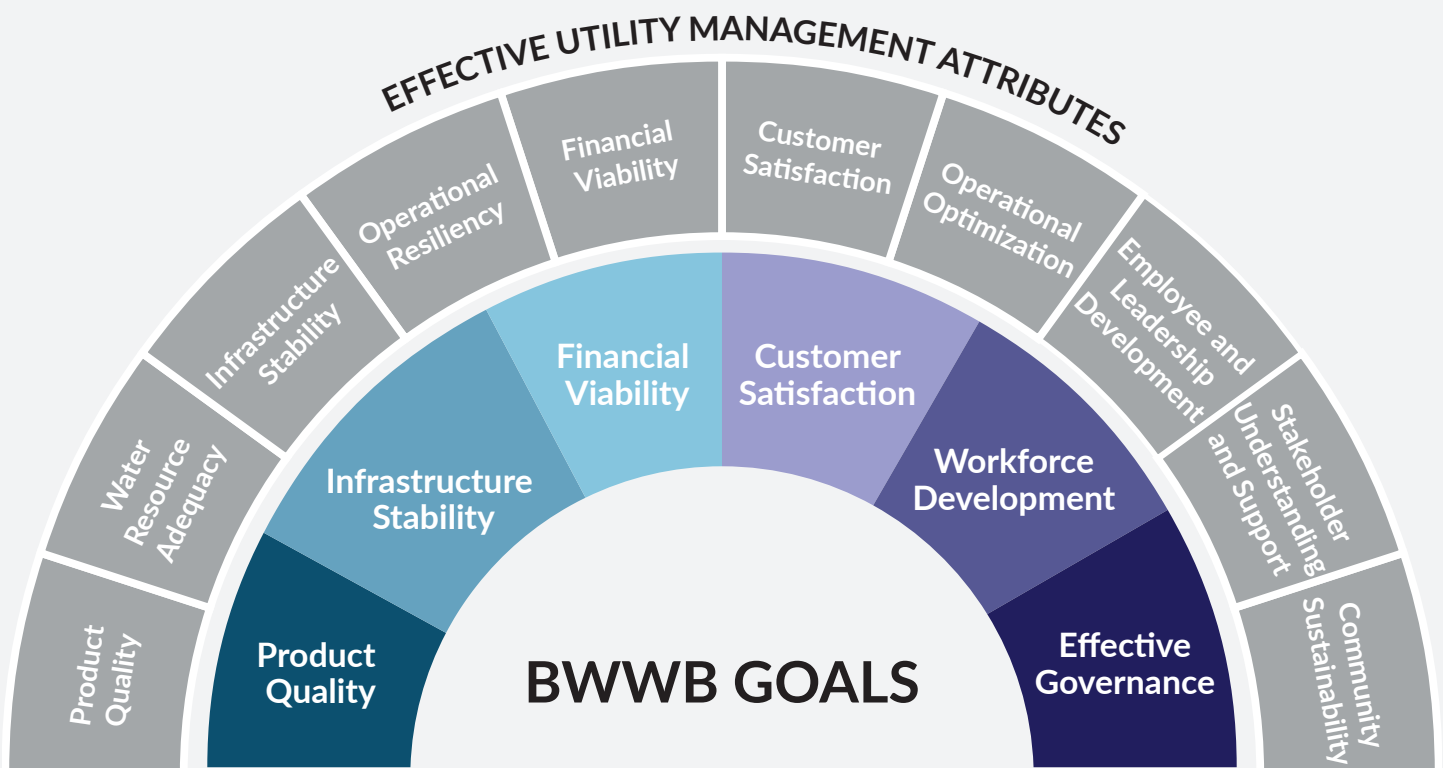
EFFECTIVE UTILITY MANAGEMENT ATTRIBUTES

Product Quality

Water Resource Adequacy

Infrastructure Stability

Operational Resiliency

Financial Viability

Customer Satisfaction

Operational Optimization

Employee and Leadership Development

Stakeholder Understanding and Support

Community Sustainability

Product Quality

Infrastructure Stability

Financial Viability

Customer Satisfaction

Workforce Development

Effective Governance

BWWB GOALS